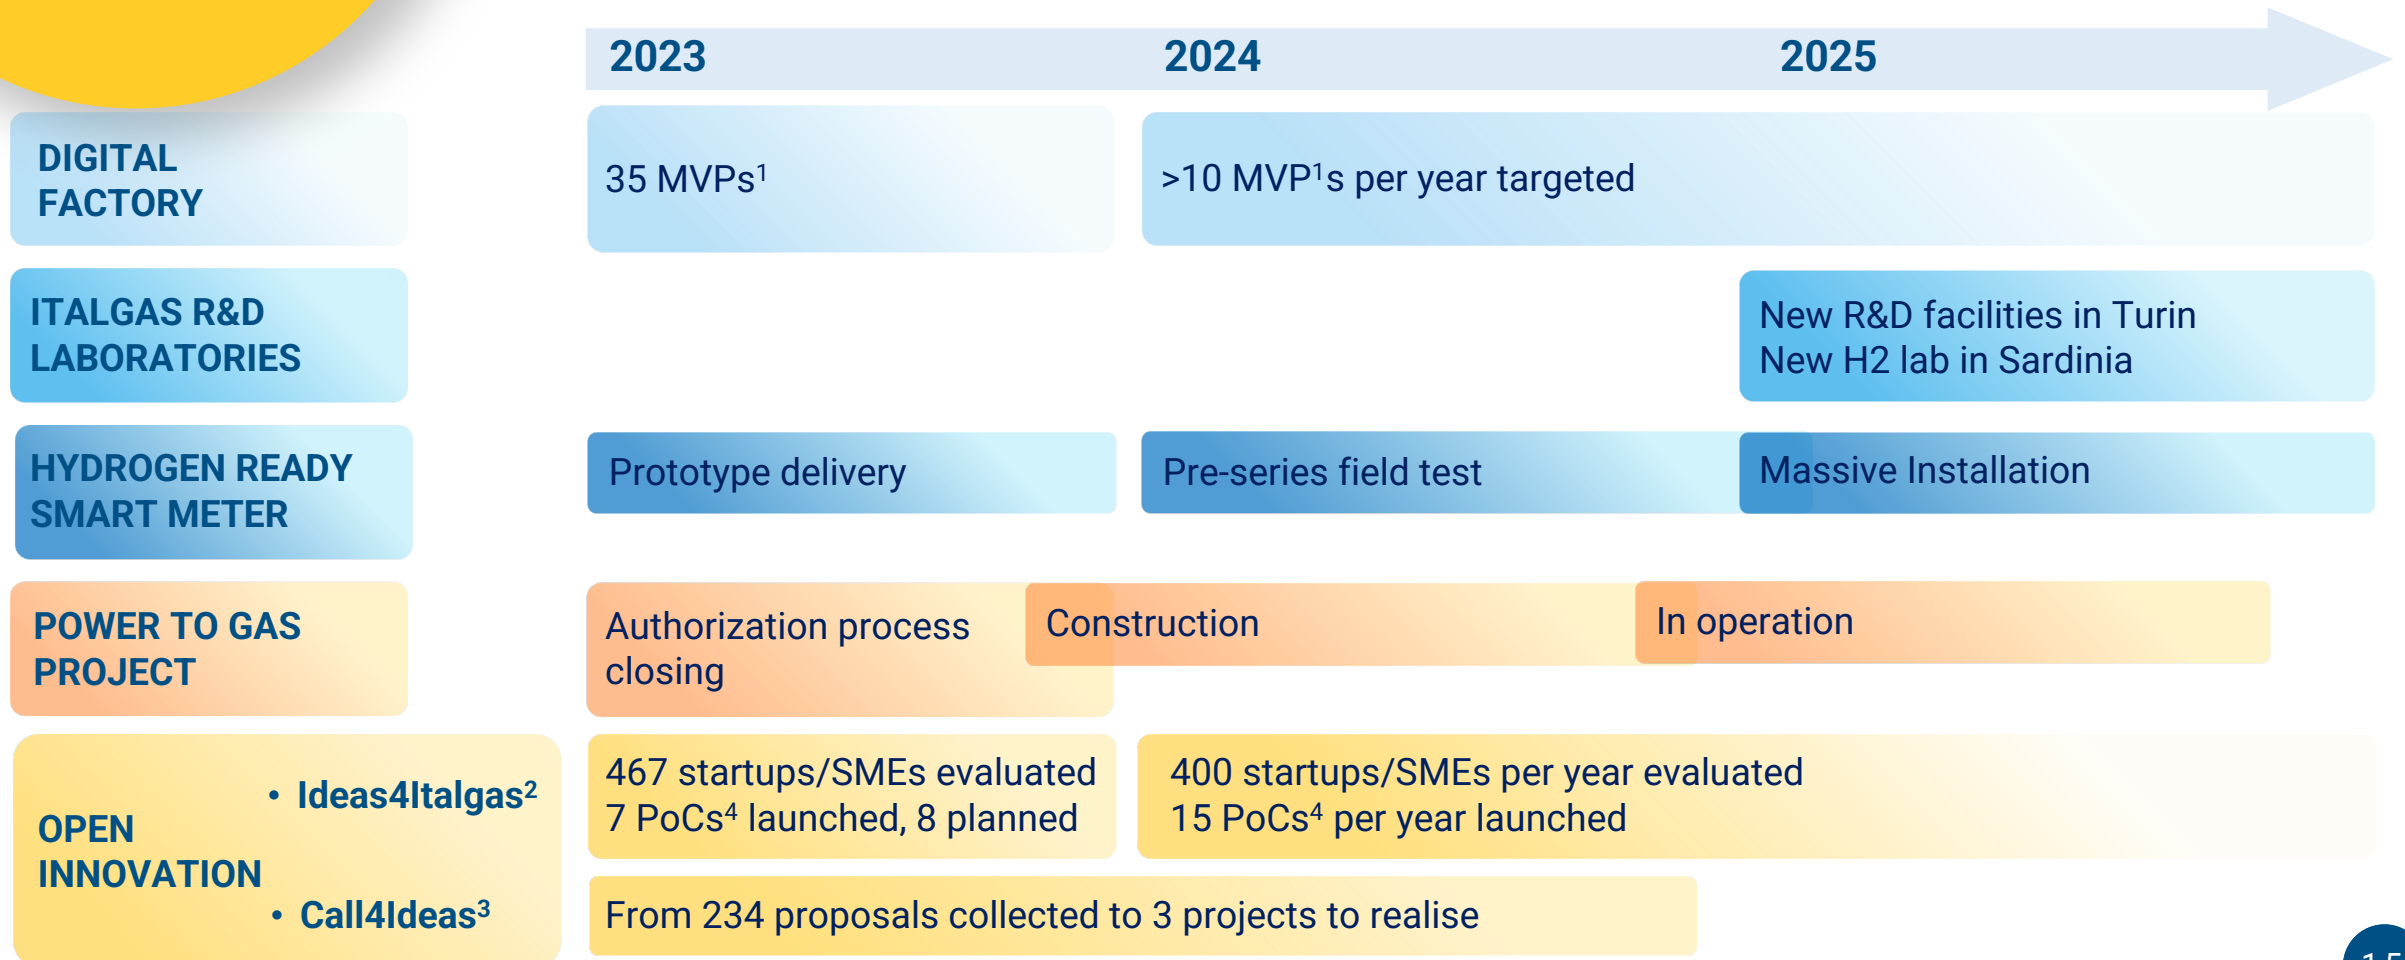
2023 2024 2025

DIGITAL FACTORY

35 MVPs$^1$

>10 MVP$^1$s per year targeted

ITALGAS R&D LABORATORIES

New R&D facilities in Turin
New H2 lab in Sardinia

HYDROGEN READY SMART METER

Prototype delivery

Pre-series field test

Massive Installation

POWER TO GAS PROJECT

Authorization process closing

Construction

In operation

OPEN INNOVATION

• Ideas4Italgas$^2$

• Call4Ideas$^3$

467 startups/SMEs evaluated
7 PoCs$^4$ launched, 8 planned

400 startups/SMEs per year evaluated
15 PoCs$^4$ per year launched

From 234 proposals collected to 3 projects to realise

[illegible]